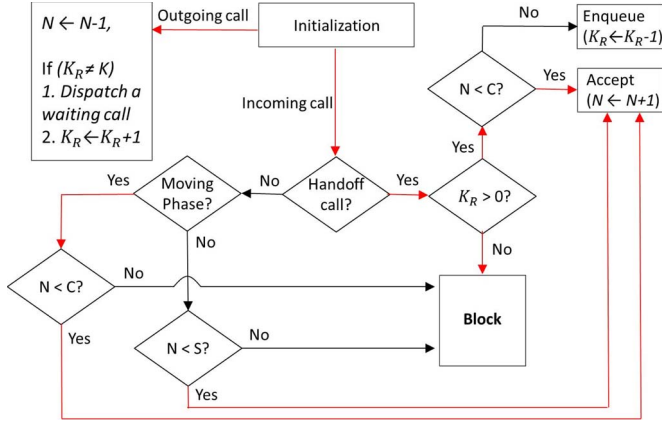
$N \leftarrow N\text{-}1$,

If $(K_R \neq K)$
1. Dispatch a waiting call
2. $K_R \leftarrow K_R\text{+}1$

Outgoing call

Initialization

Incoming call

No

Enqueue
$(K_R \leftarrow K_R\text{-}1)$

Yes

$N < C$?

Accept
$(N \leftarrow N\text{+}1)$

Yes

Yes

Moving Phase?

No

Handoff call?

Yes

$K_R > 0$?

No

No

$N < C$?

No

Block

$N < S$?

No

Yes

Yes